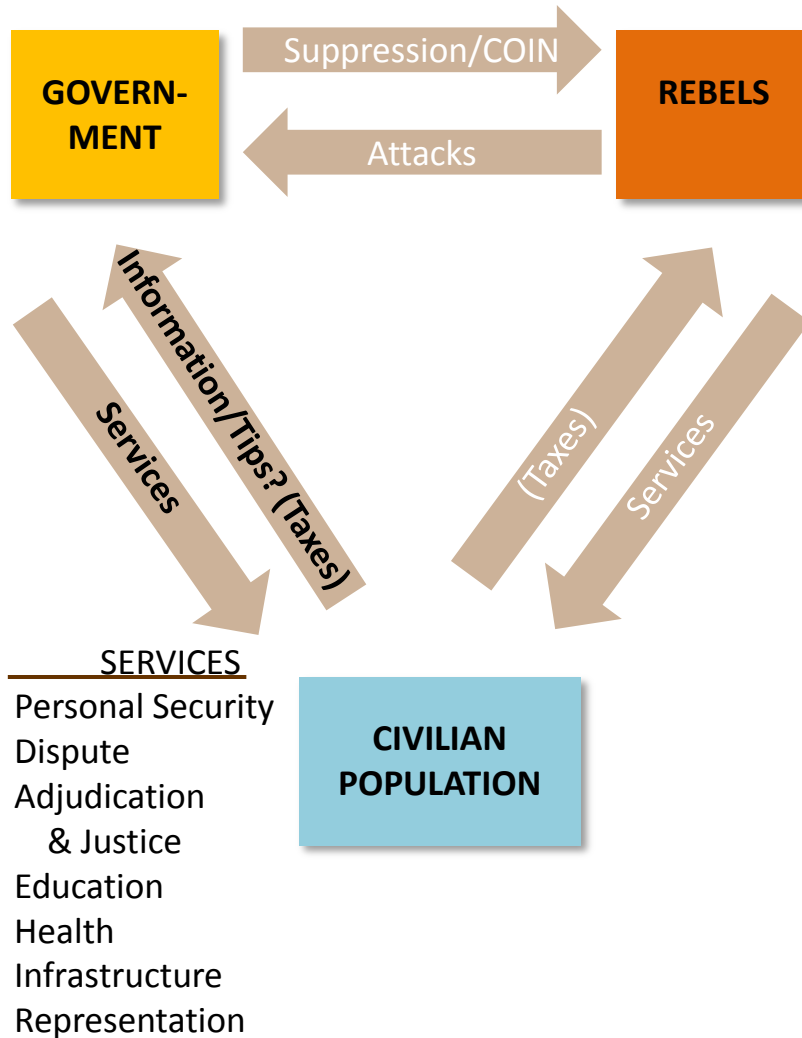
GOVERNMENT

Suppression/COIN

Attacks

REBELS

Services

Information/Tips? (Taxes)

(Taxes)

Services

SERVICES
Personal Security
Dispute Adjudication & Justice
Education
Health
Infrastructure
Representation

CIVILIAN POPULATION